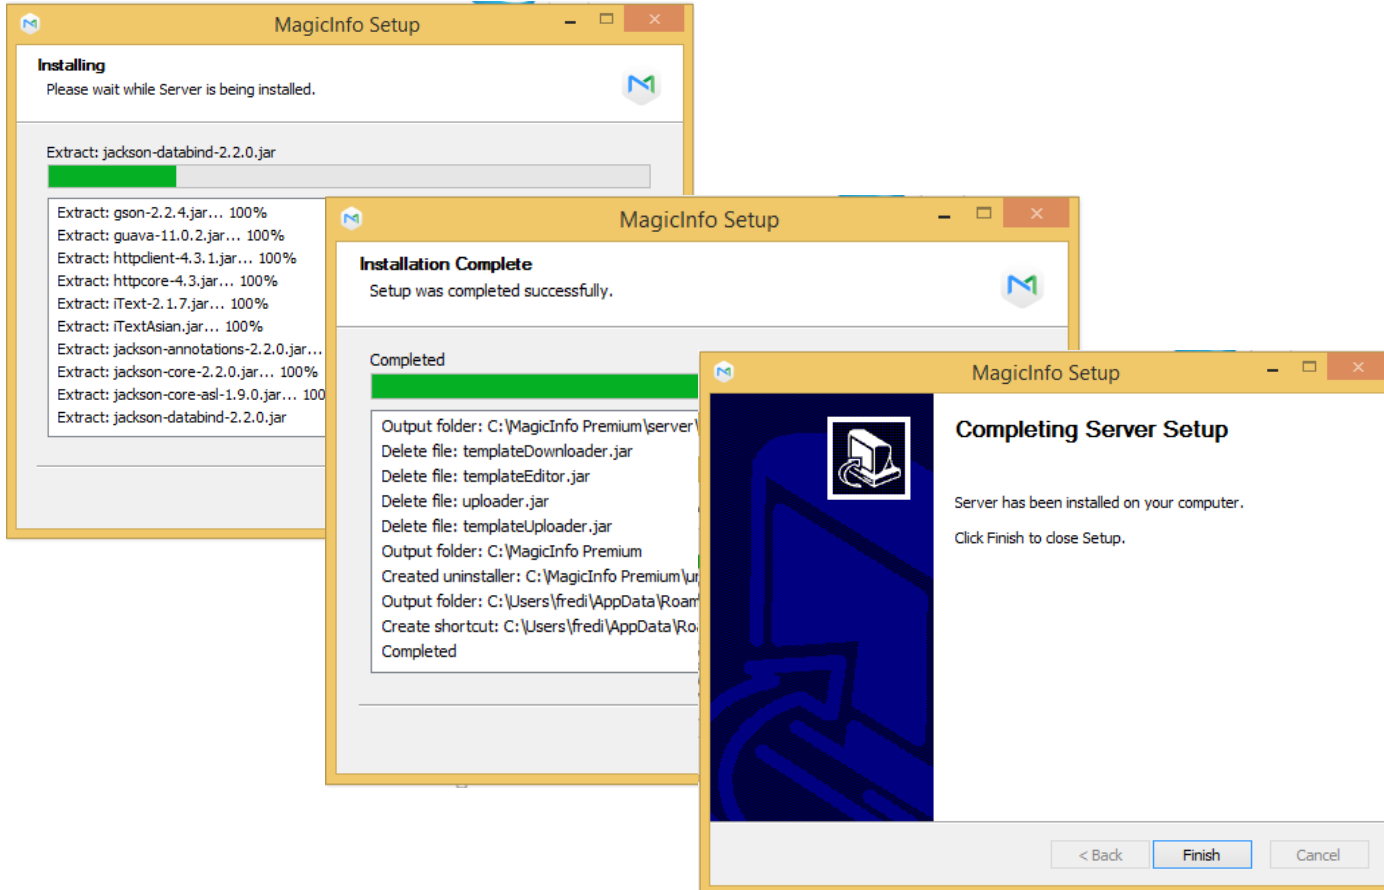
MagicInfo Setup

Installing
Please wait while Server is being installed.

Extract: jackson-databind-2.2.0.jar

Extract: gson-2.2.4.jar... 100%
Extract: guava-11.0.2.jar... 100%
Extract: httpclient-4.3.1.jar... 100%
Extract: httpcore-4.3.jar... 100%
Extract: iText-2.1.7.jar... 100%
Extract: iTextAsian.jar... 100%
Extract: jackson-annotations-2.2.0.jar...
Extract: jackson-core-2.2.0.jar... 100%
Extract: jackson-core-asl-1.9.0.jar... 100
Extract: jackson-databind-2.2.0.jar

MagicInfo Setup

Installation Complete
Setup was completed successfully.

Completed

Output folder: C:\MagicInfo Premium\server\
Delete file: templateDownloader.jar
Delete file: templateEditor.jar
Delete file: uploader.jar
Delete file: templateUploader.jar
Output folder: C:\MagicInfo Premium
Created uninstaller: C:\MagicInfo Premium\u
Output folder: C:\Users\fredi\AppData\Roam
Create shortcut: C:\Users\fredi\AppData\Ro
Completed

MagicInfo Setup

Completing Server Setup

Server has been installed on your computer.

Click Finish to close Setup.

< Back
Finish
Cancel